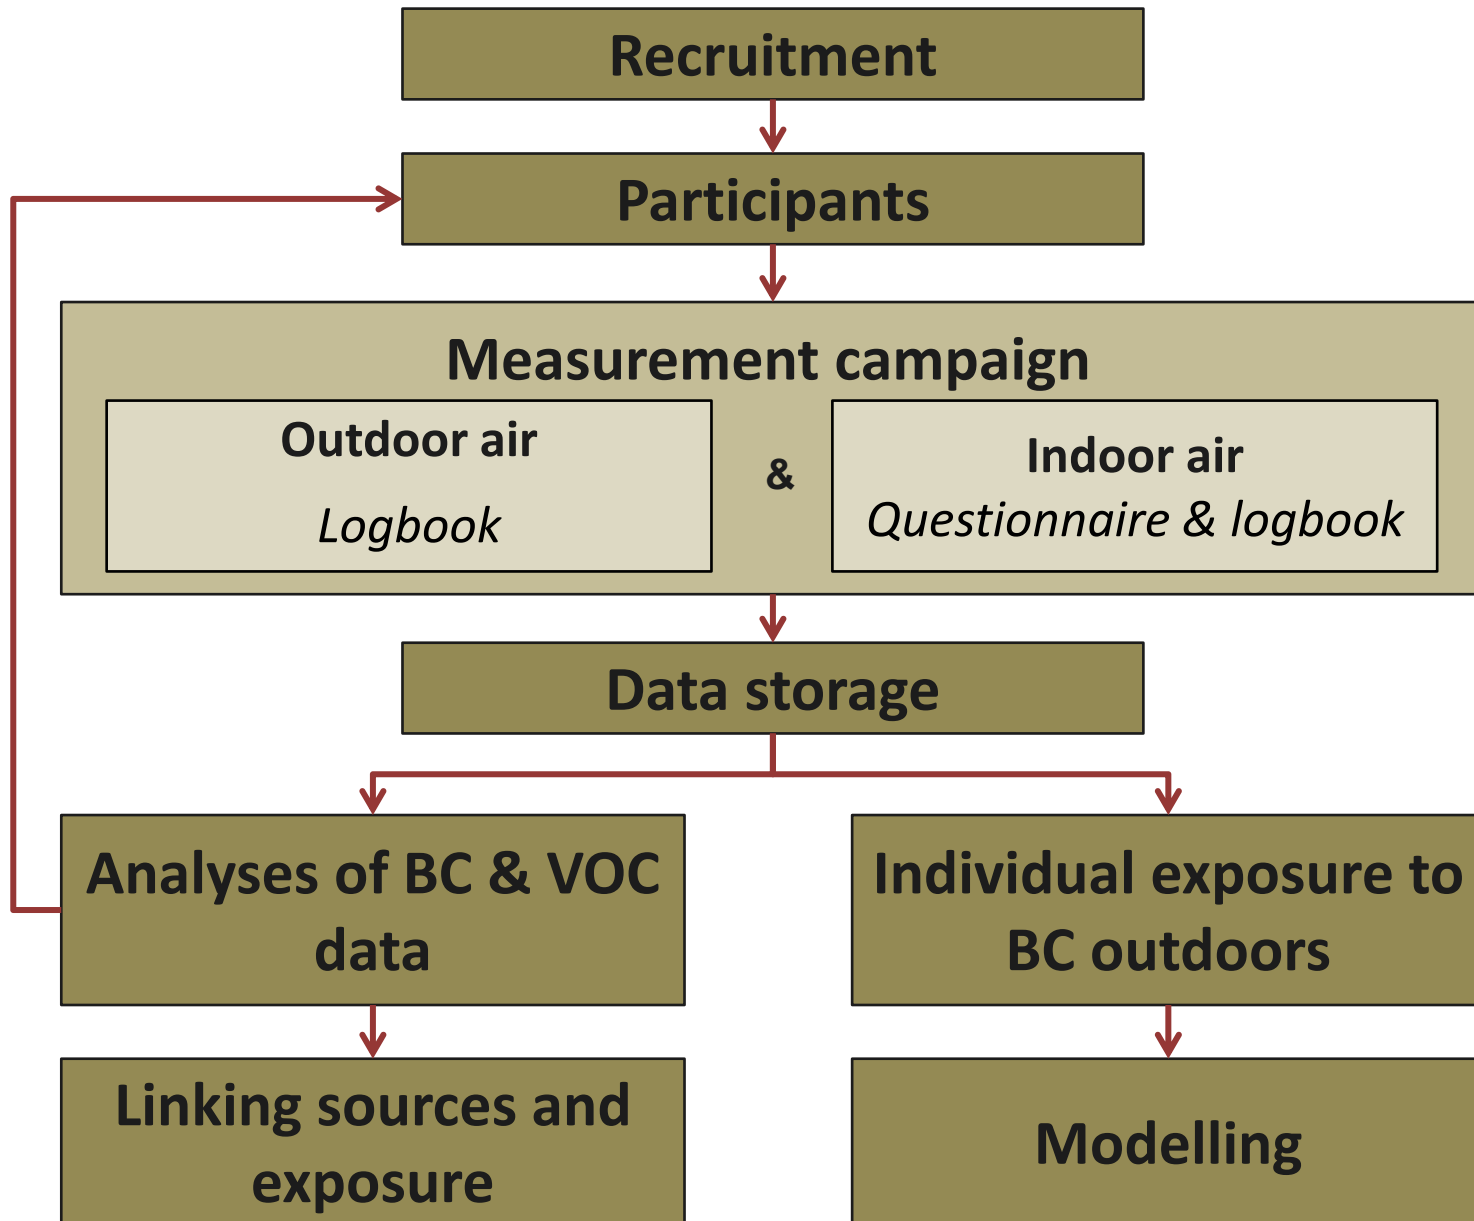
Recruitment

Participants

Measurement campaign

Outdoor air
Logbook

&

Indoor air
Questionnaire & logbook

Data storage

Analyses of BC & VOC data

Individual exposure to BC outdoors

Linking sources and exposure

Modelling